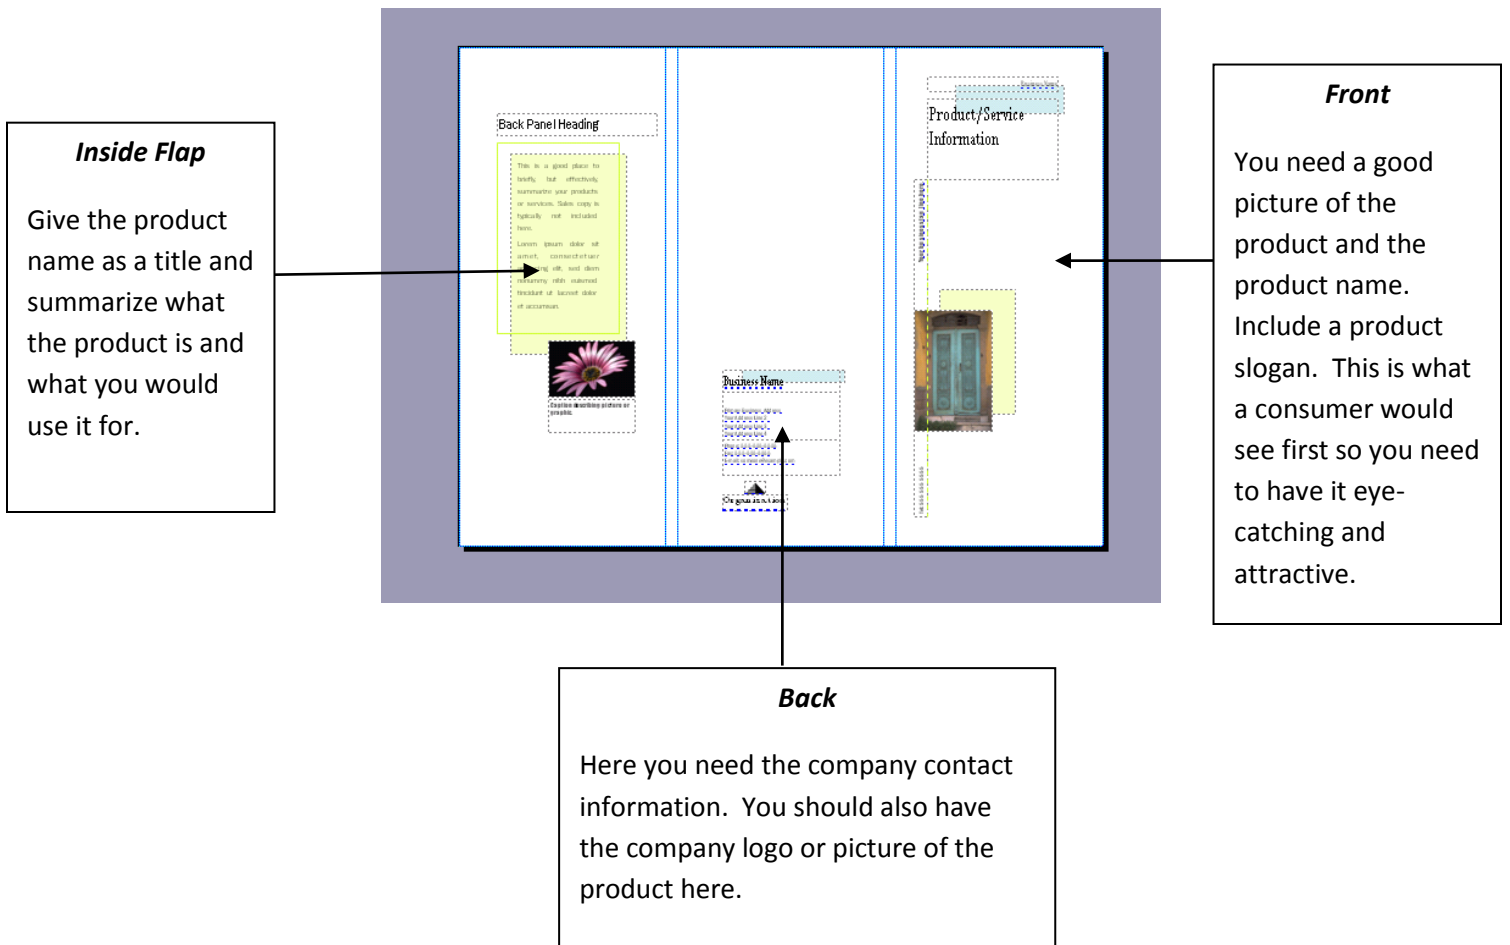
Inside Flap

Give the product name as a title and summarize what the product is and what you would use it for.

Back Panel Heading

This is a good place to briefly, but effectively, summarize your products or services. Sales copy is typically not included here.

Lorem ipsum dolor sit amet, consectetuer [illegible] elit, sed diam nonummy nibh euismod tincidunt ut laoreet dolor et accumsan.

Caption describing picture or graphic.

Business Name

Our logo

Product/Service Information

Front

You need a good picture of the product and the product name. Include a product slogan. This is what a consumer would see first so you need to have it eye-catching and attractive.

Back

Here you need the company contact information. You should also have the company logo or picture of the product here.